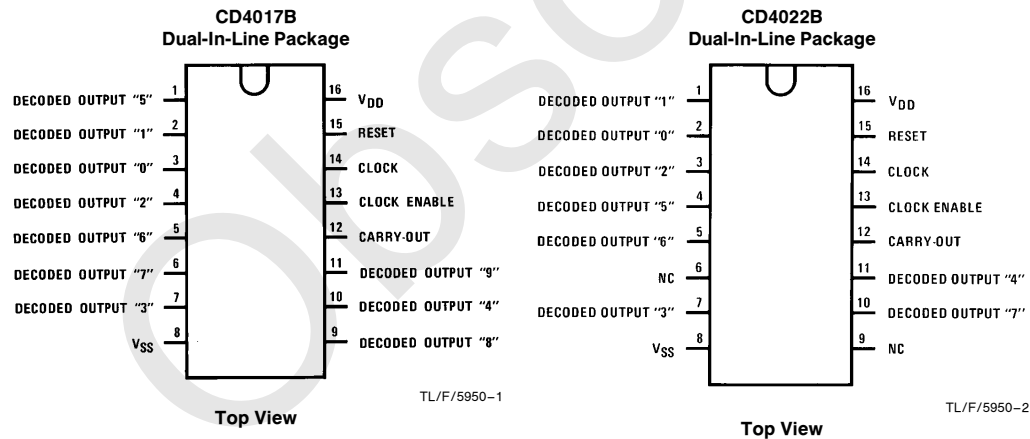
CD4017B
Dual-In-Line Package

| Label | Pin | Pin | Label |
|---|---|---|---|
| DECODED OUTPUT "5" | 1 | 16 | $V_{DD}$ |
| DECODED OUTPUT "1" | 2 | 15 | RESET |
| DECODED OUTPUT "0" | 3 | 14 | CLOCK |
| DECODED OUTPUT "2" | 4 | 13 | CLOCK ENABLE |
| DECODED OUTPUT "6" | 5 | 12 | CARRY-OUT |
| DECODED OUTPUT "7" | 6 | 11 | DECODED OUTPUT "9" |
| DECODED OUTPUT "3" | 7 | 10 | DECODED OUTPUT "4" |
| $V_{SS}$ | 8 | 9 | DECODED OUTPUT "8" |

TL/F/5950–1

Top View

CD4022B
Dual-In-Line Package

| Label | Pin | Pin | Label |
|---|---|---|---|
| DECODED OUTPUT "1" | 1 | 16 | $V_{DD}$ |
| DECODED OUTPUT "0" | 2 | 15 | RESET |
| DECODED OUTPUT "2" | 3 | 14 | CLOCK |
| DECODED OUTPUT "5" | 4 | 13 | CLOCK ENABLE |
| DECODED OUTPUT "6" | 5 | 12 | CARRY-OUT |
| NC | 6 | 11 | DECODED OUTPUT "4" |
| DECODED OUTPUT "3" | 7 | 10 | DECODED OUTPUT "7" |
| $V_{SS}$ | 8 | 9 | NC |

TL/F/5950–2

Top View

Obsolete